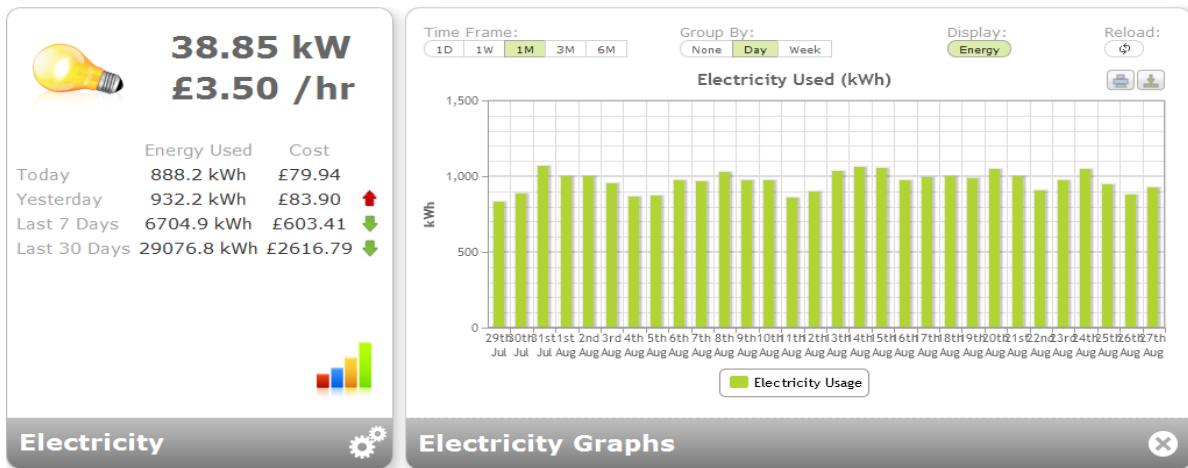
38.85 kW
£3.50 /hr

| | Energy Used | Cost |
|---|---|---|
| Today | 888.2 kWh | £79.94 |
| Yesterday | 932.2 kWh | £83.90 |
| Last 7 Days | 6704.9 kWh | £603.41 |
| Last 30 Days | 29076.8 kWh | £2616.79 |

Electricity

Time Frame: 1D 1W 1M 3M 6M
Group By: None Day Week
Display: Energy
Reload:

Electricity Used (kWh)

1,500
1,000
500
0
kWh

29th Jul 30th Jul 31st Jul 1st Aug 2nd Aug 3rd Aug 4th Aug 5th Aug 6th Aug 7th Aug 8th Aug 9th Aug 10th Aug 11th Aug 12th Aug 13th Aug 14th Aug 15th Aug 16th Aug 17th Aug 18th Aug 19th Aug 20th Aug 21st Aug 22nd Aug 23rd Aug 24th Aug 25th Aug 26th Aug 27th Aug

Electricity Usage

Electricity Graphs